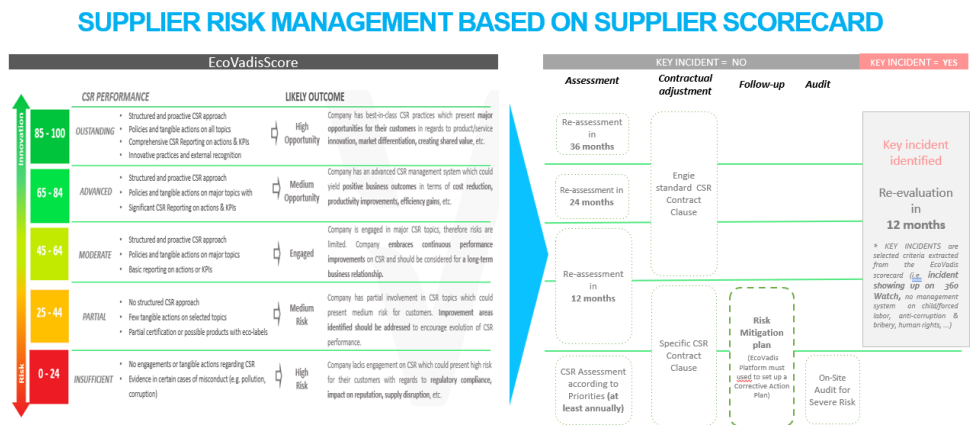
SUPPLIER RISK MANAGEMENT BASED ON SUPPLIER SCORECARD

EcoVadisScore

Innovation

Risk

CSR PERFORMANCE

LIKELY OUTCOME

85 - 100 OUSTANDING

- Structured and proactive CSR approach
- Policies and tangible actions on all topics
- Comprehensive CSR Reporting on actions & KPIs
- Innovative practices and external recognition

High Opportunity

Company has best-in-class CSR practices which present major opportunities for their customers in regards to product/service innovation, market differentiation, creating shared value, etc.

65 - 84 ADVANCED

- Structured and proactive CSR approach
- Policies and tangible actions on major topics with Significant CSR Reporting on actions & KPIs

Medium Opportunity

Company has an advanced CSR management system which could yield positive business outcomes in terms of cost reduction, productivity improvements, efficiency gains, etc.

45 - 64 MODERATE

- Structured and proactive CSR approach
- Policies and tangible actions on major topics
- Basic reporting on actions or KPIs

Engaged

Company is engaged in major CSR topics, therefore risks are limited. Company embraces continuous performance improvements on CSR and should be considered for a long-term business relationship.

25 - 44 PARTIAL

- No structured CSR approach
- Few tangible actions on selected topics
- Partial certification or possible products with eco-labels

Medium Risk

Company has partial involvement in CSR topics which could present medium risk for customers. Improvement areas identified should be addressed to encourage evolution of CSR performance.

0 - 24 INSUFFICIENT

- No engagements or tangible actions regarding CSR
- Evidence in certain cases of misconduct (e.g. pollution, corruption)

High Risk

Company lacks engagement on CSR which could present high risk for their customers with regards to regulatory compliance, impact on reputation, supply disruption, etc.

KEY INCIDENT = NO

KEY INCIDENT = YES

Assessment

Contractual adjustment

Follow-up

Audit

Re-assessment in 36 months

Re-assessment in 24 months

Engie standard CSR Contract Clause

Re-assessment in 12 months

CSR Assessment according to Priorities (at least annually)

Specific CSR Contract Clause

Risk Mitigation plan (EcoVadis Platform must used to set up a Corrective Action Plan)

On-Site Audit for Severe Risk

Key incident identified

Re-evaluation in 12 months

* KEY INCIDENTS are selected criteria extracted from the EcoVadis scorecard (i.e. incident showing up on 360 Watch, no management system on child/forced labor, anti-corruption & bribery, human rights, ...)